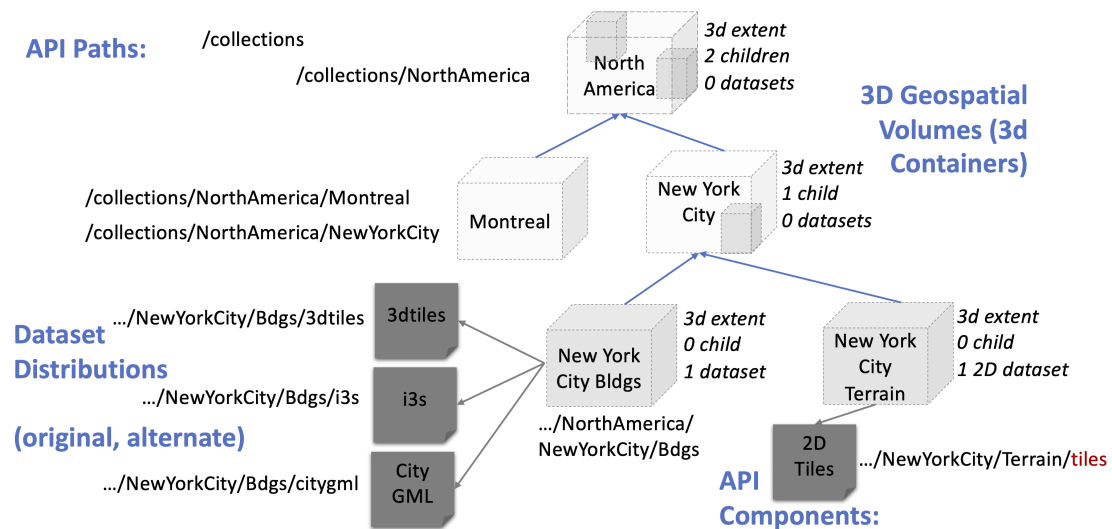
API Paths:

/collections

/collections/NorthAmerica

North America

3d extent
2 children
0 datasets

3D Geospatial Volumes (3d Containers)

/collections/NorthAmerica/Montreal

/collections/NorthAmerica/NewYorkCity

Montreal

New York City

3d extent
1 child
0 datasets

Dataset Distributions

(original, alternate)

…/NewYorkCity/Bdgs/3dtiles

3dtiles

…/NewYorkCity/Bdgs/i3s

i3s

…/NewYorkCity/Bdgs/citygml

City GML

New York City Bldgs

3d extent
0 child
1 dataset

…/NorthAmerica/NewYorkCity/Bdgs

New York City Terrain

3d extent
0 child
1 2D dataset

2D Tiles

…/NewYorkCity/Terrain/tiles

API Components: